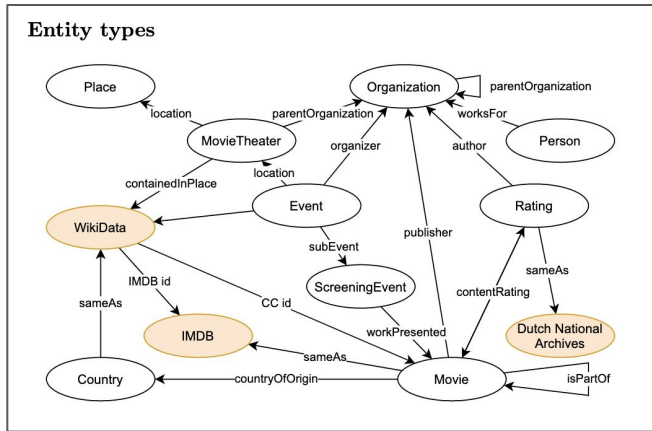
Entity types

Place

location

MovieTheater

parentOrganization

Organization

parentOrganization

worksFor

Person

organizer

author

containedInPlace

location

WikiData

Event

Rating

subEvent

publisher

IMDB id

CC id

ScreeningEvent

sameAs

sameAs

contentRating

IMDB

workPresented

Dutch National Archives

sameAs

Country

countryOfOrigin

Movie

isPartOf